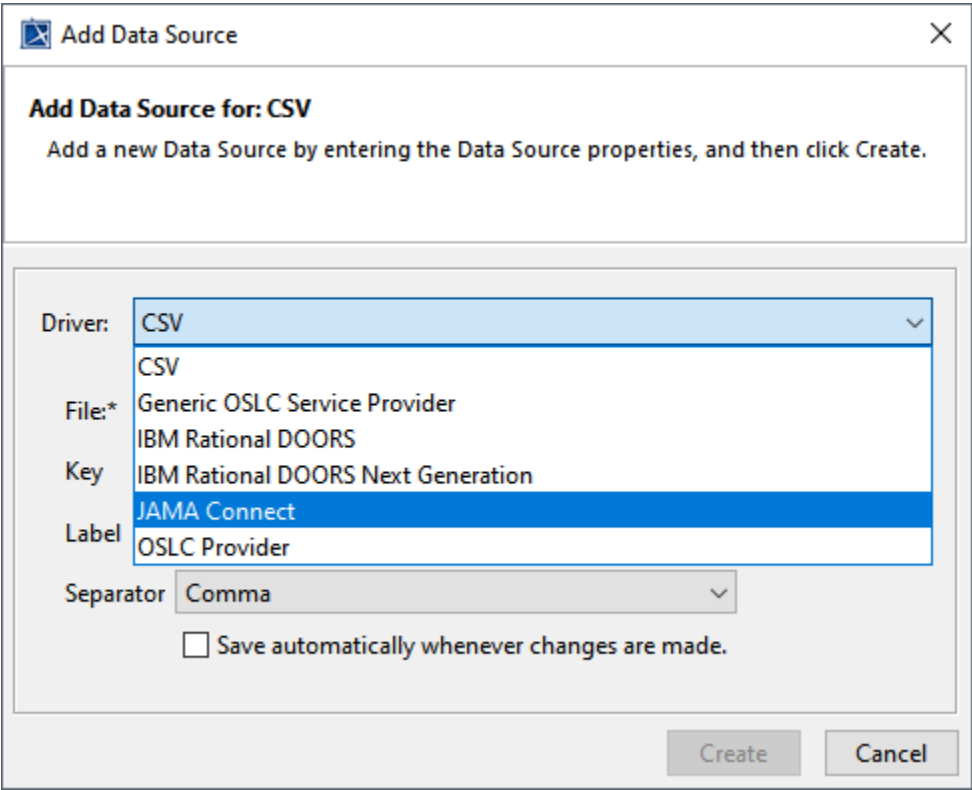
Add Data Source

Add Data Source for: CSV

Add a new Data Source by entering the Data Source properties, and then click Create.

Driver: CSV

CSV
Generic OSLC Service Provider
IBM Rational DOORS
IBM Rational DOORS Next Generation
JAMA Connect
OSLC Provider

File:*

Key

Label

Separator Comma

Save automatically whenever changes are made.

Create Cancel